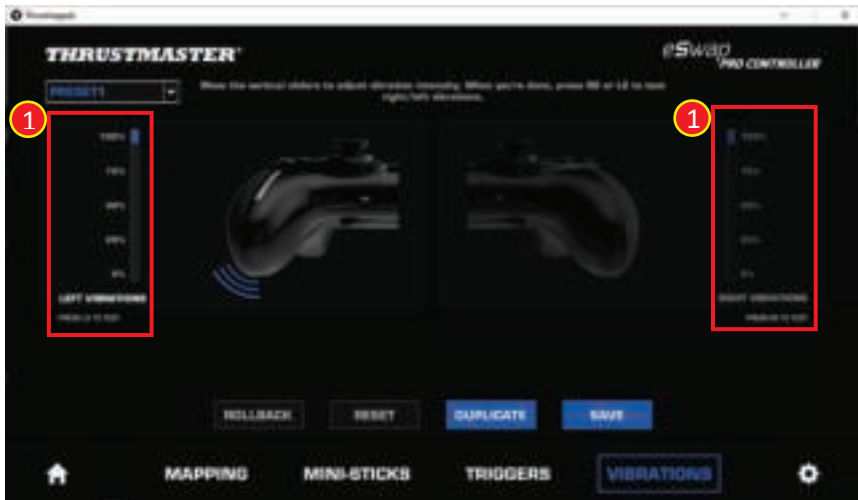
Thrustmapper

THRUSTMASTER

eSwap PRO CONTROLLER

PRESET1

Move the vertical sliders to adjust vibration intensity. When you're done, press RB or LB to test right/left vibrations.

1

100%

75%

50%

25%

0%

LEFT VIBRATIONS

PRESS LB TO TEST

1

100%

75%

50%

25%

0%

RIGHT VIBRATIONS

PRESS RB TO TEST

ROLLBACK

RESET

DUPLICATE

SAVE

MAPPING

MINI-STICKS

TRIGGERS

VIBRATIONS